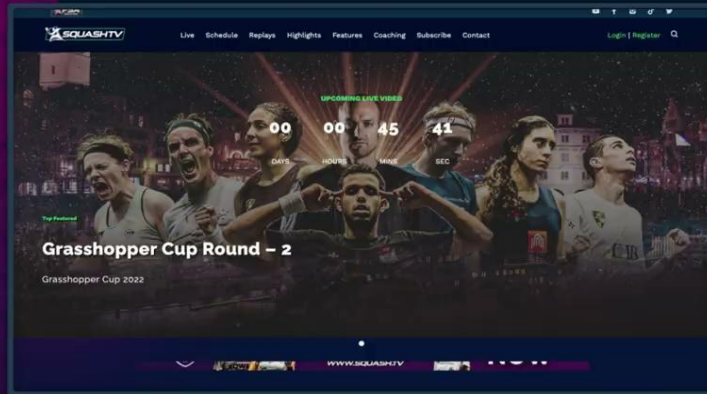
SQUASHTV

Live Schedule Replays Highlights Features Coaching Subscribe Contact

Login | Register

UPCOMING LIVE VIDEO

00 DAYS 00 HOURS 45 MINS 41 SEC

Top Featured

Grasshopper Cup Round – 2

Grasshopper Cup 2022

WWW.SQUASH.TV